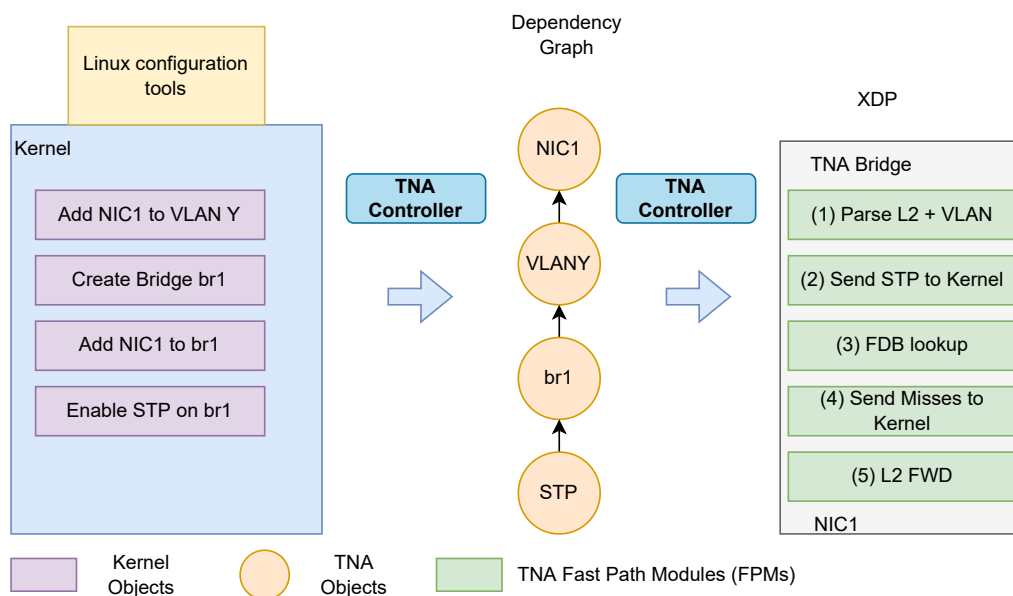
Linux configuration tools

Kernel

Add NIC1 to VLAN Y

Create Bridge br1

Add NIC1 to br1

Enable STP on br1

TNA Controller

Dependency Graph

NIC1

VLANY

br1

STP

TNA Controller

XDP

TNA Bridge

(1) Parse L2 + VLAN

(2) Send STP to Kernel

(3) FDB lookup

(4) Send Misses to Kernel

(5) L2 FWD

NIC1

Kernel Objects

TNA Objects

TNA Fast Path Modules (FPMs)